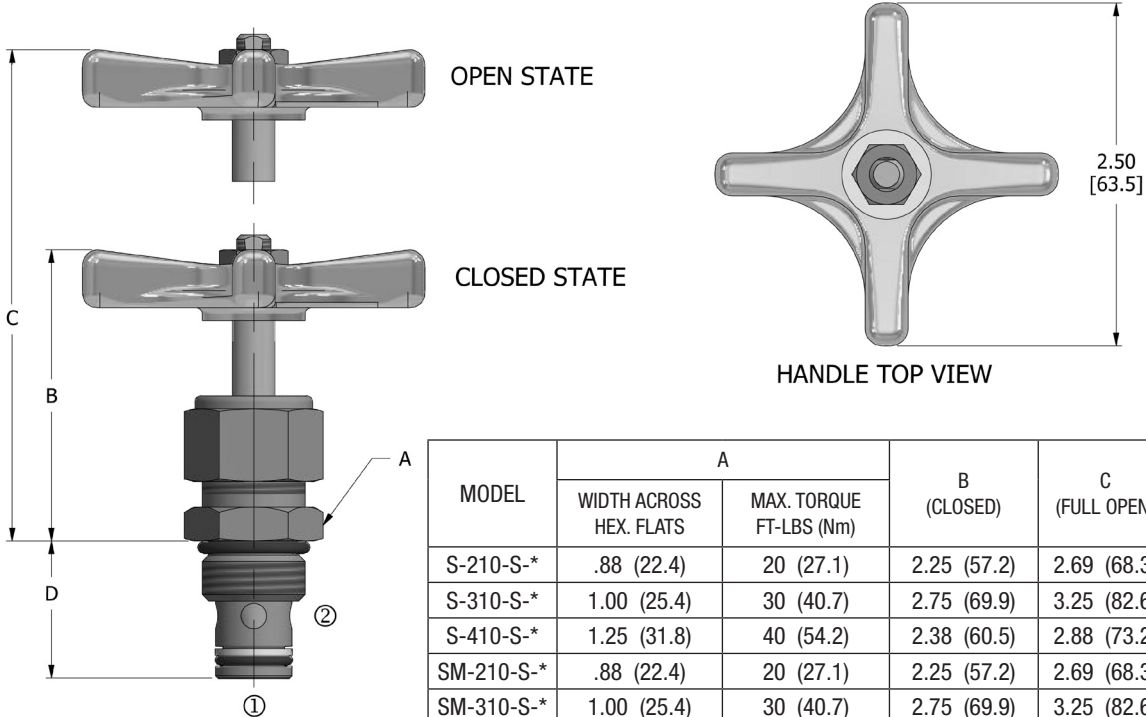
OPEN STATE

CLOSED STATE

C

B

A

D

②

①

2.50
[63.5]

HANDLE TOP VIEW

| MODEL | A | | B (CLOSED) | C (FULL OPEN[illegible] |
|---|---|---|---|---|
| | WIDTH ACROSS HEX. FLATS | MAX. TORQUE FT-LBS (Nm) | | |
| S-210-S-* | .88 (22.4) | 20 (27.1) | 2.25 (57.2) | 2.69 (68.3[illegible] |
| S-310-S-* | 1.00 (25.4) | 30 (40.7) | 2.75 (69.9) | 3.25 (82.6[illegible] |
| S-410-S-* | 1.25 (31.8) | 40 (54.2) | 2.38 (60.5) | 2.88 (73.2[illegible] |
| SM-210-S-* | .88 (22.4) | 20 (27.1) | 2.25 (57.2) | 2.69 (68.3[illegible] |
| SM-310-S-* | 1.00 (25.4) | 30 (40.7) | 2.75 (69.9) | 3.25 (82.6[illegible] |